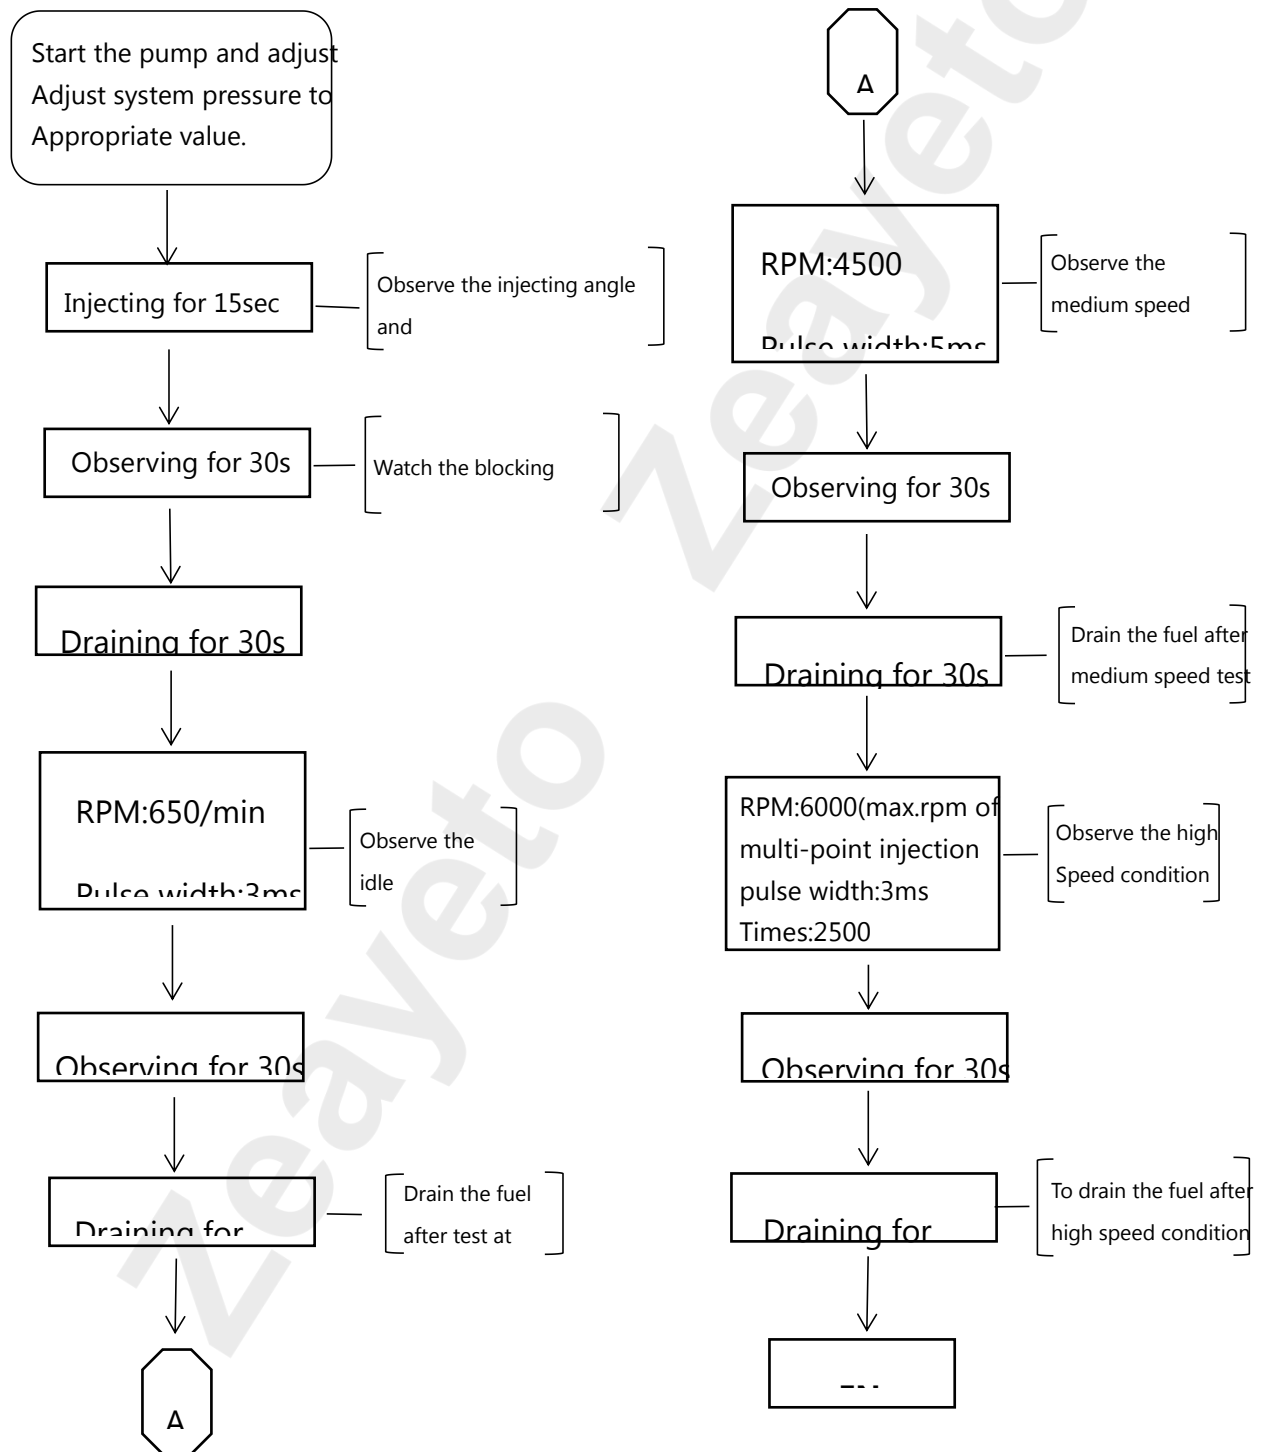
Start the pump and adjust Adjust system pressure to Appropriate value.

Injecting for 15sec

Observe the injecting angle and

Observing for 30s

Watch the blocking

Draining for 30s

RPM:650/min

Pulse width:3ms

Observe the idle

Observing for 30s

Draining for

Drain the fuel after test at

A

A

RPM:4500

Pulse width:5ms

Observe the medium speed

Observing for 30s

Draining for 30s

Drain the fuel after medium speed test

RPM:6000(max.rpm of multi-point injection pulse width:3ms Times:2500

Observe the high Speed condition

Observing for 30s

Draining for

To drain the fuel after high speed condition

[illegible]

Zeayeto

Zeayeto

Zeayeto